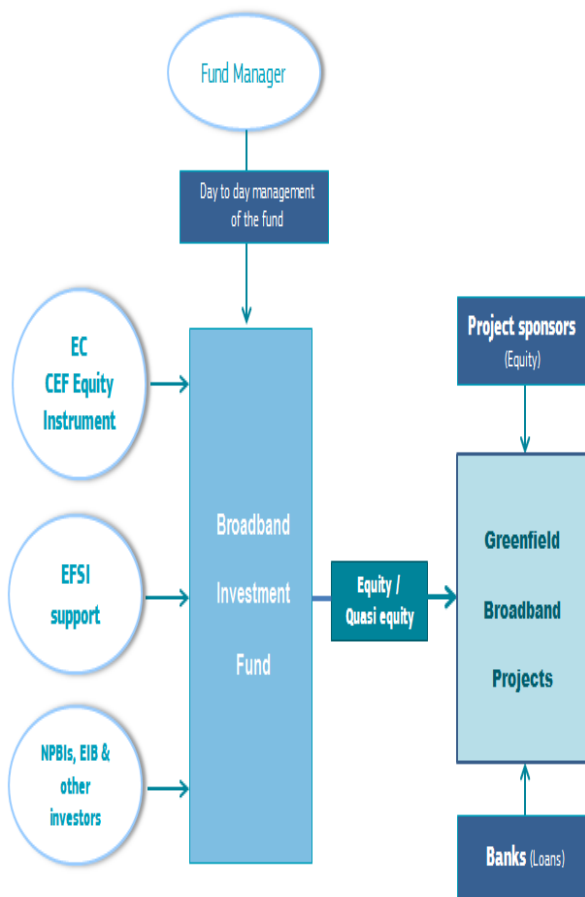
Fund Manager

Day to day management of the fund

EC
CEF Equity
Instrument

EFSI
support

NPBIs, EIB & other investors

Broadband
Investment
Fund

Equity / Quasi equity

Project sponsors
(Equity)

Greenfield
Broadband
Projects

Banks (Loans)